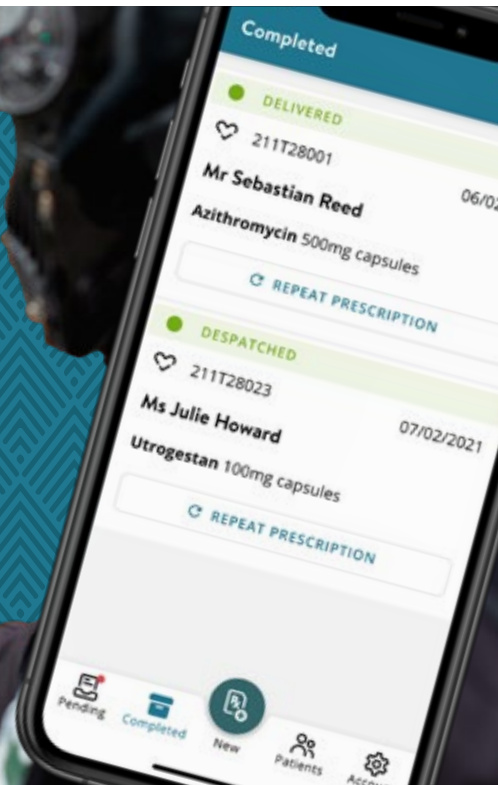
Completed

DELIVERED

211T28001

Mr Sebastian Reed

06/02

Azithromycin 500mg capsules

REPEAT PRESCRIPTION

DESPATCHED

211T28023

Ms Julie Howard

07/02/2021

Utrogestan 100mg capsules

REPEAT PRESCRIPTION

Pending

Completed

New

Patients

Accou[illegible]